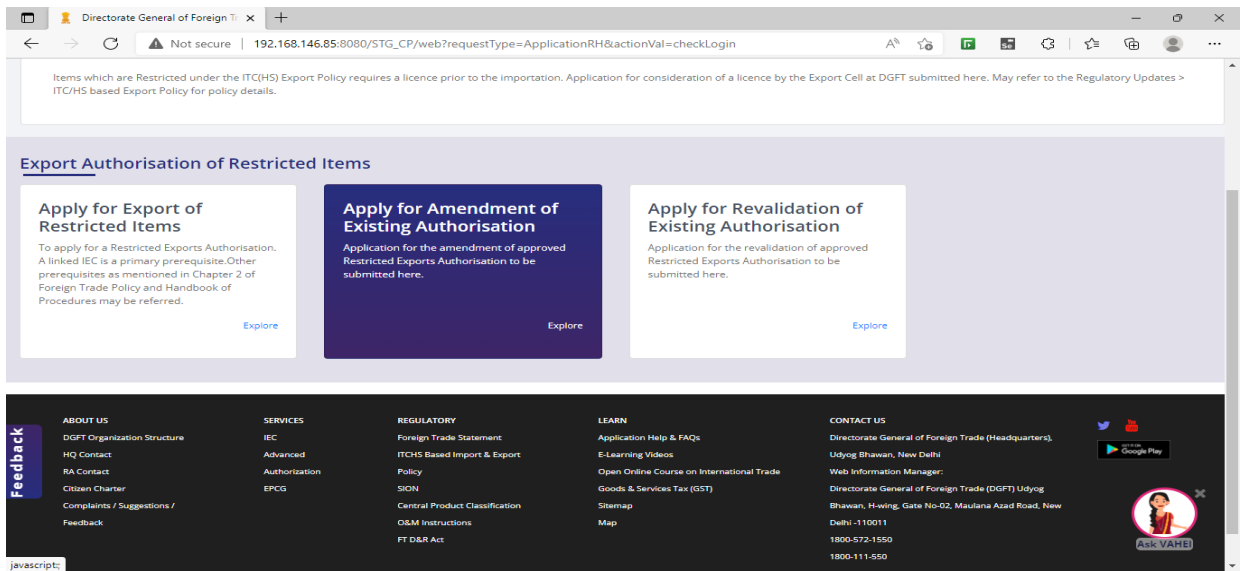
Directorate General of Foreign Tr ×

Not secure | 192.168.146.85:8080/STG_CP/web?requestType=ApplicationRH&actionVal=checkLogin

Items which are Restricted under the ITC(HS) Export Policy requires a licence prior to the importation. Application for consideration of a licence by the Export Cell at DGFT submitted here. May refer to the Regulatory Updates > ITC/HS based Export Policy for policy details.

Export Authorisation of Restricted Items

Apply for Export of Restricted Items

To apply for a Restricted Exports Authorisation. A linked IEC is a primary prerequisite.Other prerequisites as mentioned in Chapter 2 of Foreign Trade Policy and Handbook of Procedures may be referred.

Explore

Apply for Amendment of Existing Authorisation

Application for the amendment of approved Restricted Exports Authorisation to be submitted here.

Explore

Apply for Revalidation of Existing Authorisation

Application for the revalidation of approved Restricted Exports Authorisation to be submitted here.

Explore

Feedback

ABOUT US
DGFT Organization Structure
HQ Contact
RA Contact
Citizen Charter
Complaints / Suggestions / Feedback

SERVICES
IEC
Advanced
Authorization
EPCG

REGULATORY
Foreign Trade Statement
ITCHS Based Import & Export Policy
SION
Central Product Classification
O&M Instructions
FT D&R Act

LEARN
Application Help & FAQs
E-Learning Videos
Open Online Course on International Trade
Goods & Services Tax (GST)
Sitemap
Map

CONTACT US
Directorate General of Foreign Trade (Headquarters), Udyog Bhawan, New Delhi
Web Information Manager:
Directorate General of Foreign Trade (DGFT) Udyog Bhawan, H-wing, Gate No-02, Maulana Azad Road, New Delhi -110011
1800-572-1550
1800-111-550

Google Play

Ask VAHEI

javascript:;